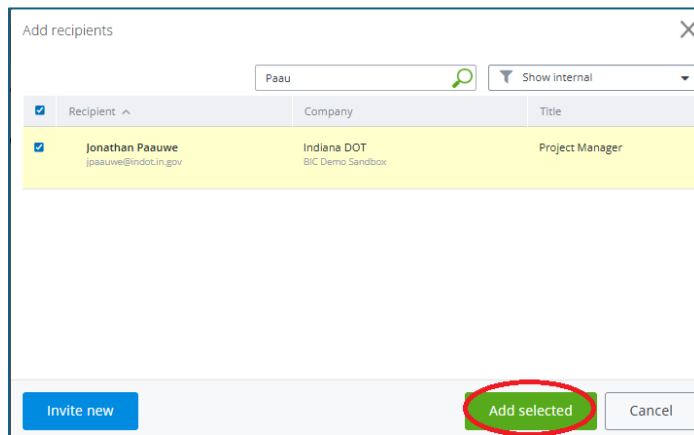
Add recipients

Paau

Show internal

| Recipient | Company | Title |
|---|---|---|
| Jonathan Paauwe jpaauwe@indot.in.gov | Indiana DOT BIC Demo Sandbox | Project Manager |

Invite new

Add selected

Cancel